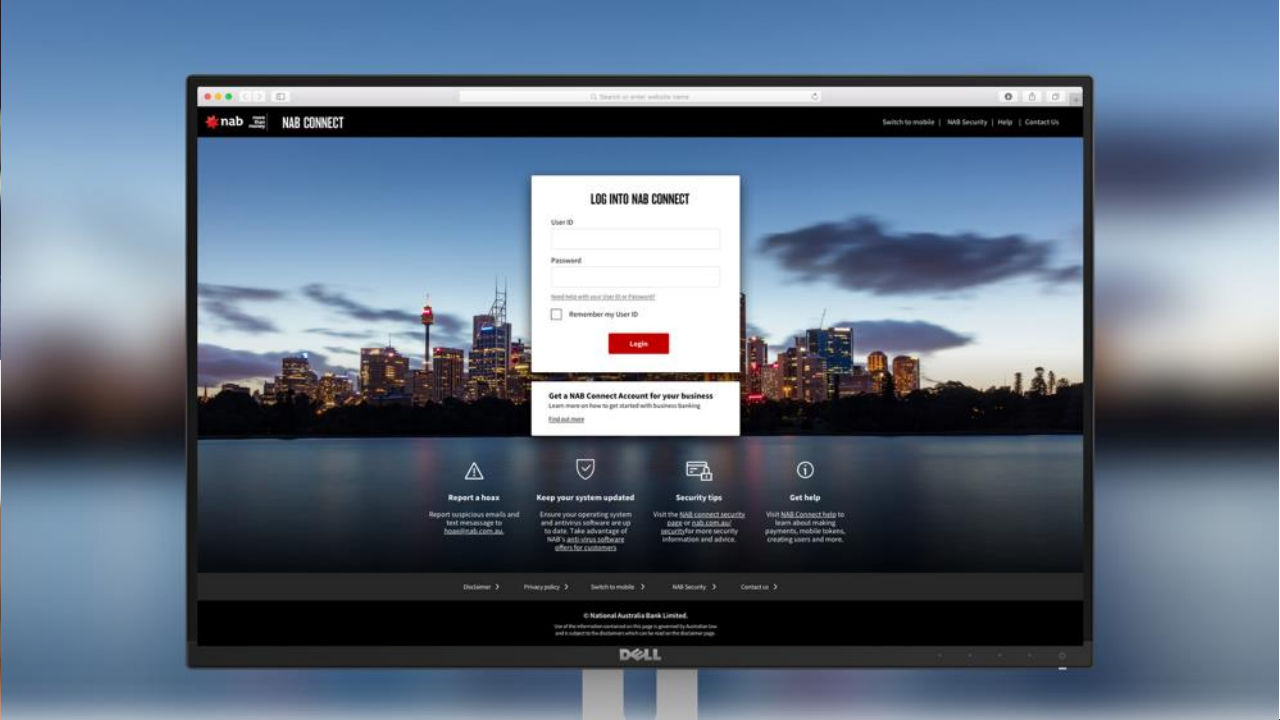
Search or enter website name

nab more than money NAB CONNECT

Switch to mobile | NAB Security | Help | Contact Us

LOG INTO NAB CONNECT

User ID

Password

Need help with your User ID or Password?

Remember my User ID

Login

Get a NAB Connect Account for your business
Learn more on how to get started with business banking

Find out more

Report a hoax
Report suspicious emails and text mesassage to hoax@nab.com.au.

Keep your system updated
Ensure your operating system and antivirus software are up to date. Take advantage of NAB's anti-virus software offers for customers

Security tips
Visit the NAB connect security page or nab.com.au/ securityfor more security information and advice.

Get help
Visit NAB Connect help to learn about making payments, mobile tokens, creating users and more.

Disclaimer › Privacy policy › Switch to mobile › NAB Security › Contact us ›

© National Australia Bank Limited.

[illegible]

DELL